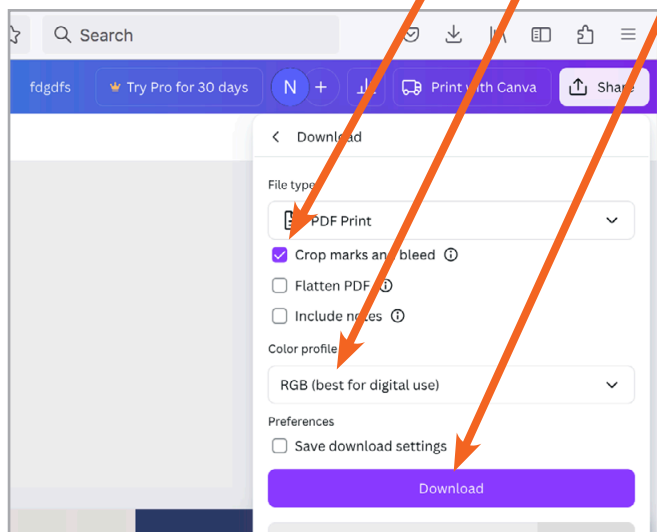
Search

fdgdfs

Try Pro for 30 days

N

+

Print with Canva

Share

Download

File type

PDF Print

Crop marks and bleed

Flatten PDF

Include notes

Color profile

RGB (best for digital use)

Preferences

Save download settings

Download